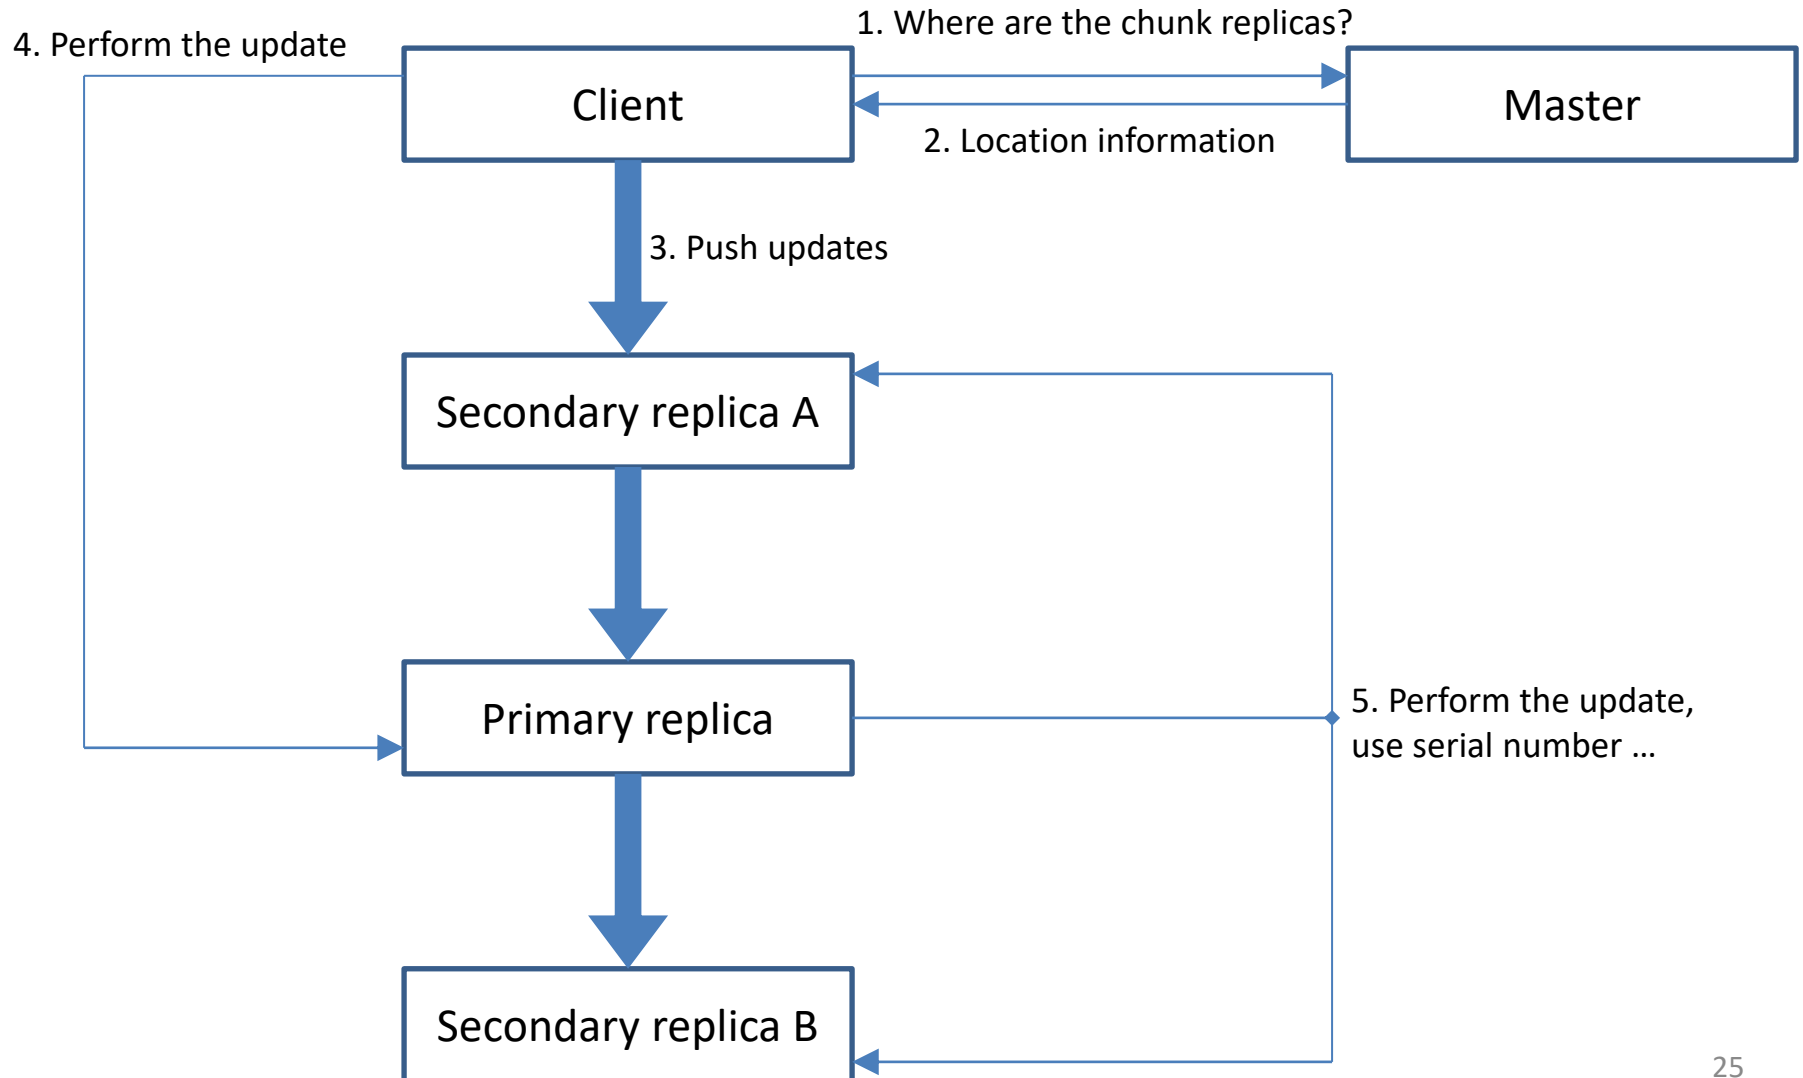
4. Perform the update

1. Where are the chunk replicas?

Client

Master

2. Location information

3. Push updates

Secondary replica A

Primary replica

5. Perform the update, use serial number …

Secondary replica B

25